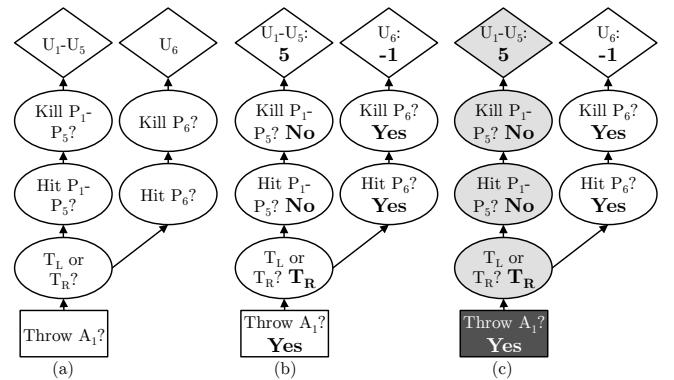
$U_1$-$U_5$

$U_6$

Kill $P_1$-$P_5$?

Kill $P_6$?

Hit $P_1$-$P_5$?

Hit $P_6$?

$T_L$ or $T_R$?

Throw $A_1$?

(a)

$U_1$-$U_5$: **5**

$U_6$: **-1**

Kill $P_1$-$P_5$? **No**

Kill $P_6$? **Yes**

Hit $P_1$-$P_5$? **No**

Hit $P_6$? **Yes**

$T_L$ or $T_R$? $\mathbf{T_R}$

Throw $A_1$? **Yes**

(b)

$U_1$-$U_5$: **5**

$U_6$: **-1**

Kill $P_1$-$P_5$? **No**

Kill $P_6$? **Yes**

Hit $P_1$-$P_5$? **No**

Hit $P_6$? **Yes**

$T_L$ or $T_R$? $\mathbf{T_R}$

Throw $A_1$? **Yes**

(c)